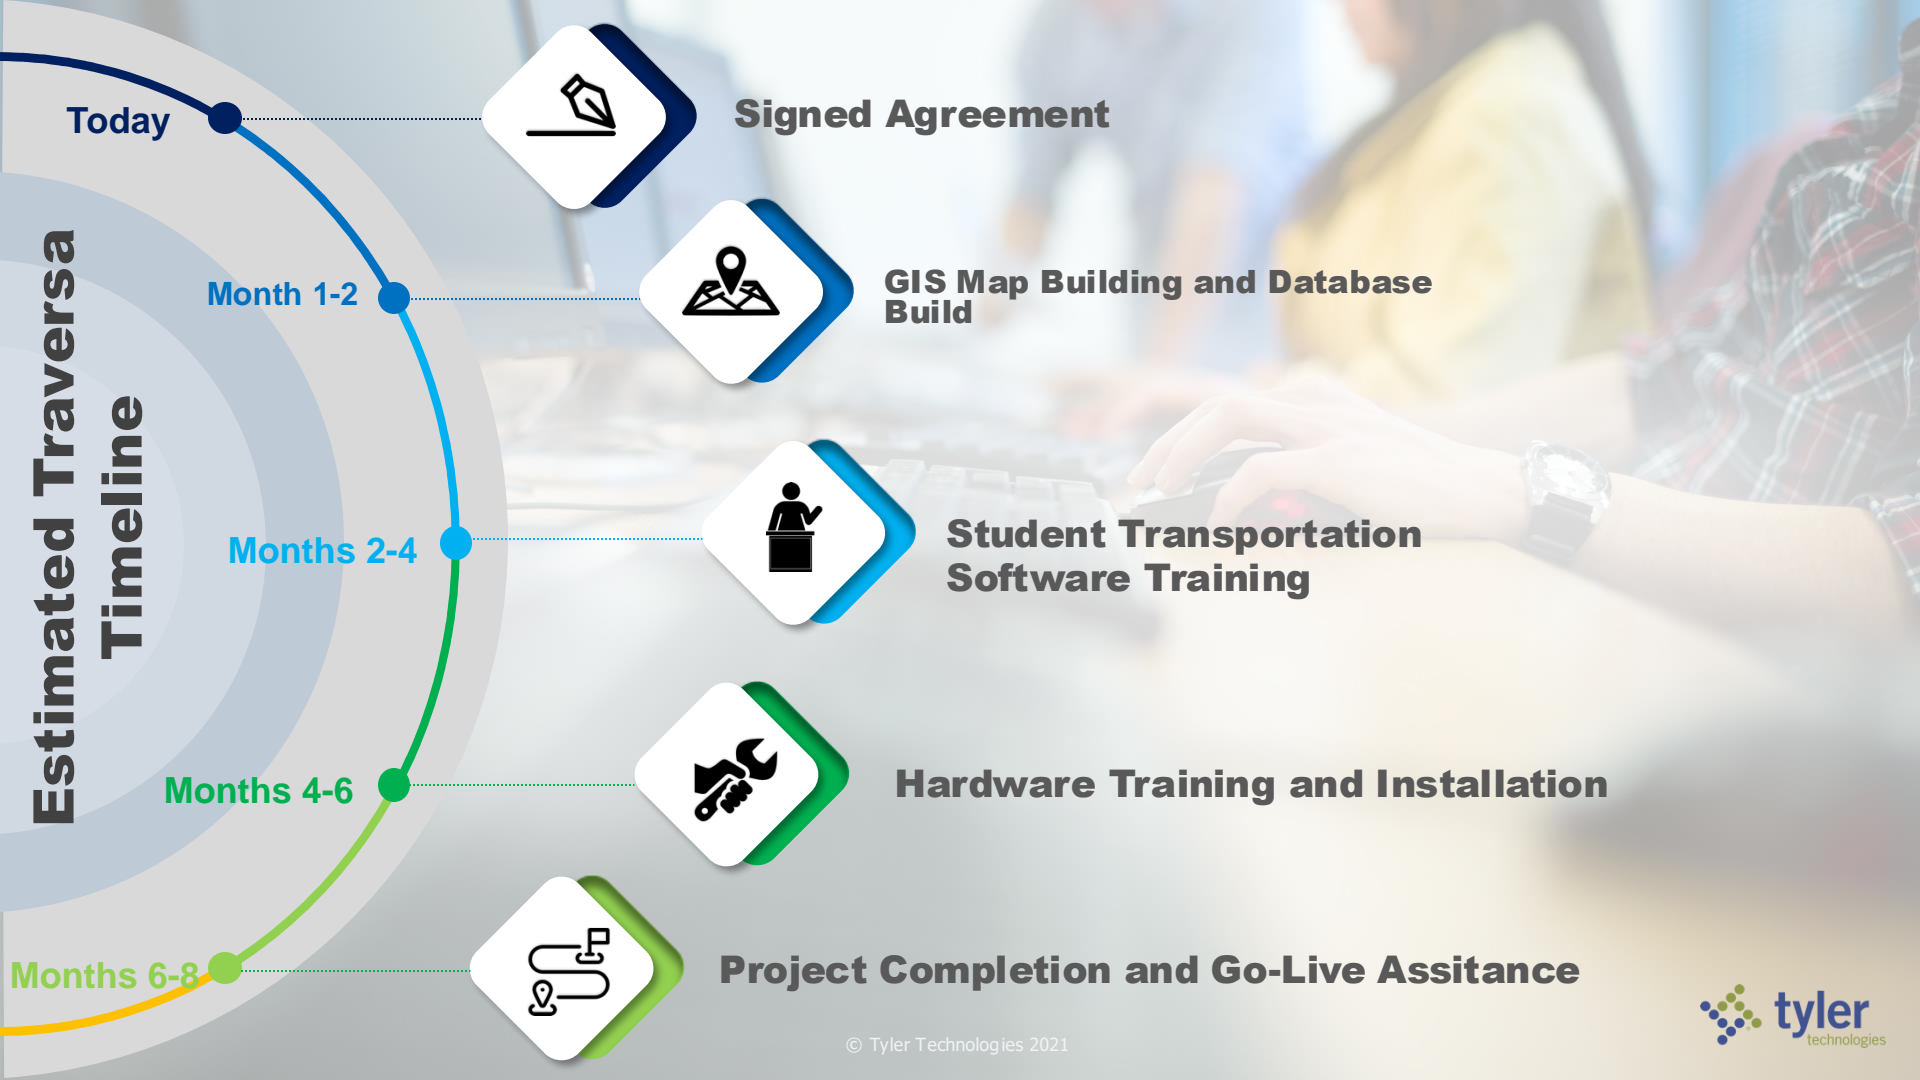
Estimated Traversa Timeline

Today

Signed Agreement

Month 1-2

GIS Map Building and Database Build

Months 2-4

Student Transportation Software Training

Months 4-6

Hardware Training and Installation

Months 6-8

Project Completion and Go-Live Assitance

© Tyler Technologies 2021

tyler technologies